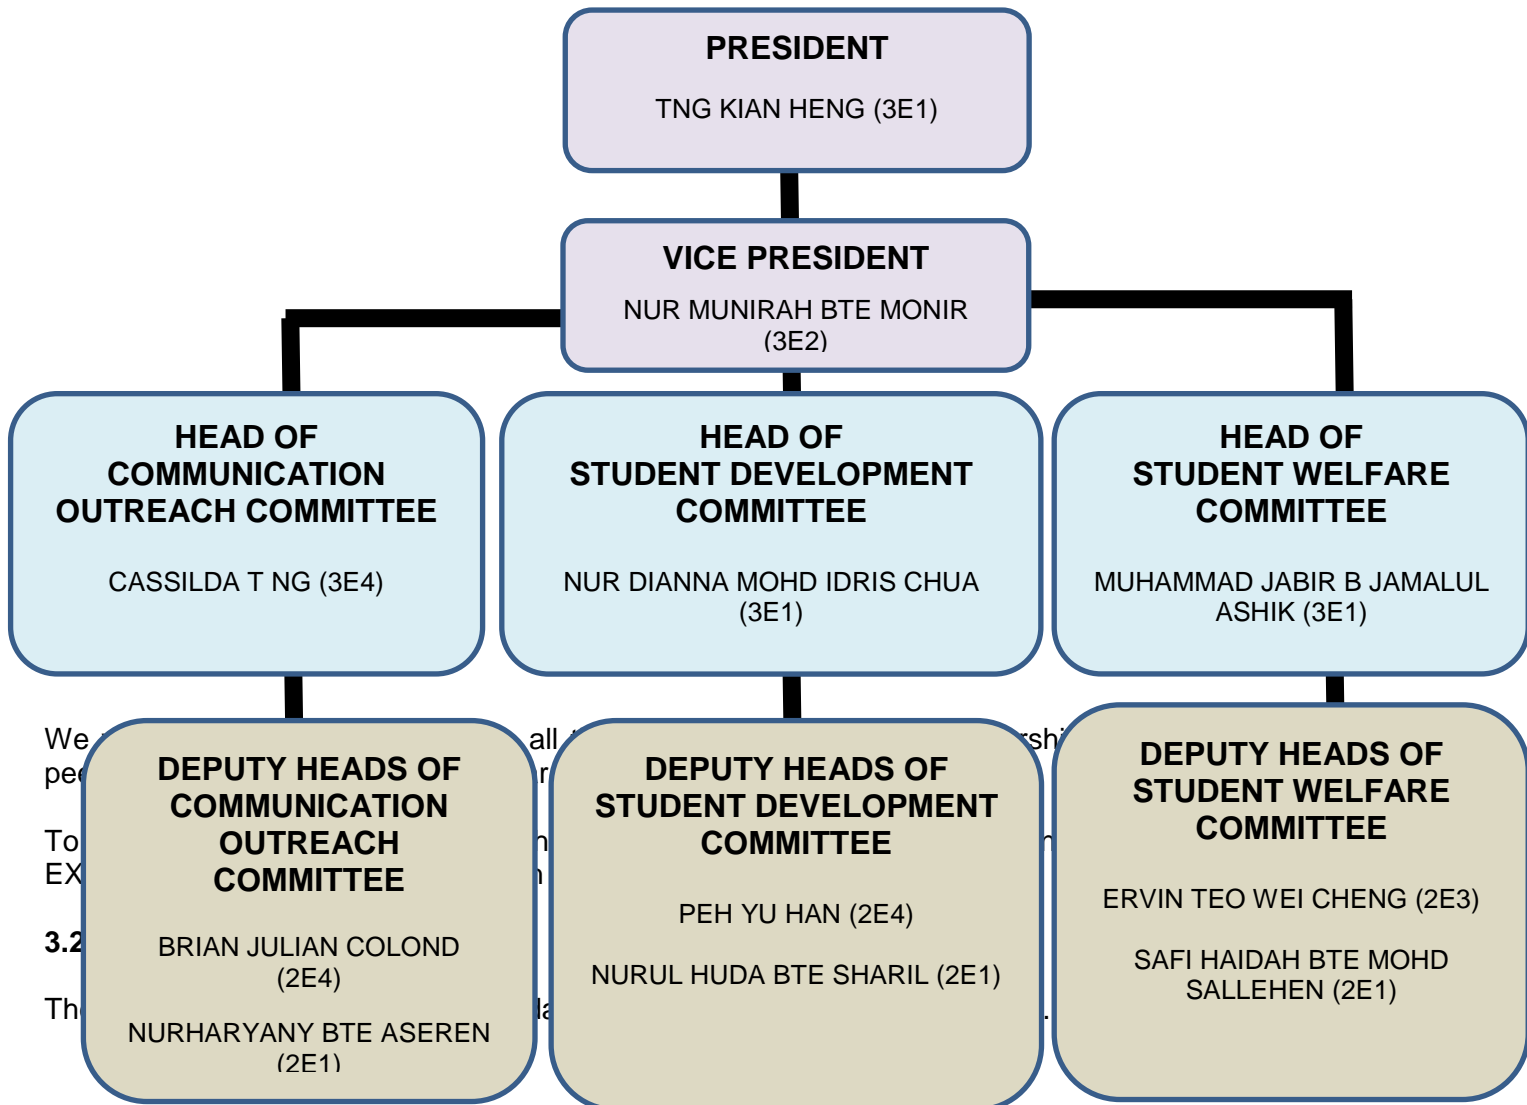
PRESIDENT

TNG KIAN HENG (3E1)

VICE PRESIDENT

NUR MUNIRAH BTE MONIR (3E2)

HEAD OF COMMUNICATION OUTREACH COMMITTEE

CASSILDA T NG (3E4)

HEAD OF STUDENT DEVELOPMENT COMMITTEE

NUR DIANNA MOHD IDRIS CHUA (3E1)

HEAD OF STUDENT WELFARE COMMITTEE

MUHAMMAD JABIR B JAMALUL ASHIK (3E1)

We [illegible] all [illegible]rshi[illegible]
pe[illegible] r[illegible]

To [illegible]
EX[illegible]

3.2 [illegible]

Th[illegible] la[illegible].

DEPUTY HEADS OF COMMUNICATION OUTREACH COMMITTEE

BRIAN JULIAN COLOND (2E4)

NURHARYANY BTE ASEREN (2E1)

DEPUTY HEADS OF STUDENT DEVELOPMENT COMMITTEE

PEH YU HAN (2E4)

NURUL HUDA BTE SHARIL (2E1)

DEPUTY HEADS OF STUDENT WELFARE COMMITTEE

ERVIN TEO WEI CHENG (2E3)

SAFI HAIDAH BTE MOHD SALLEHEN (2E1)